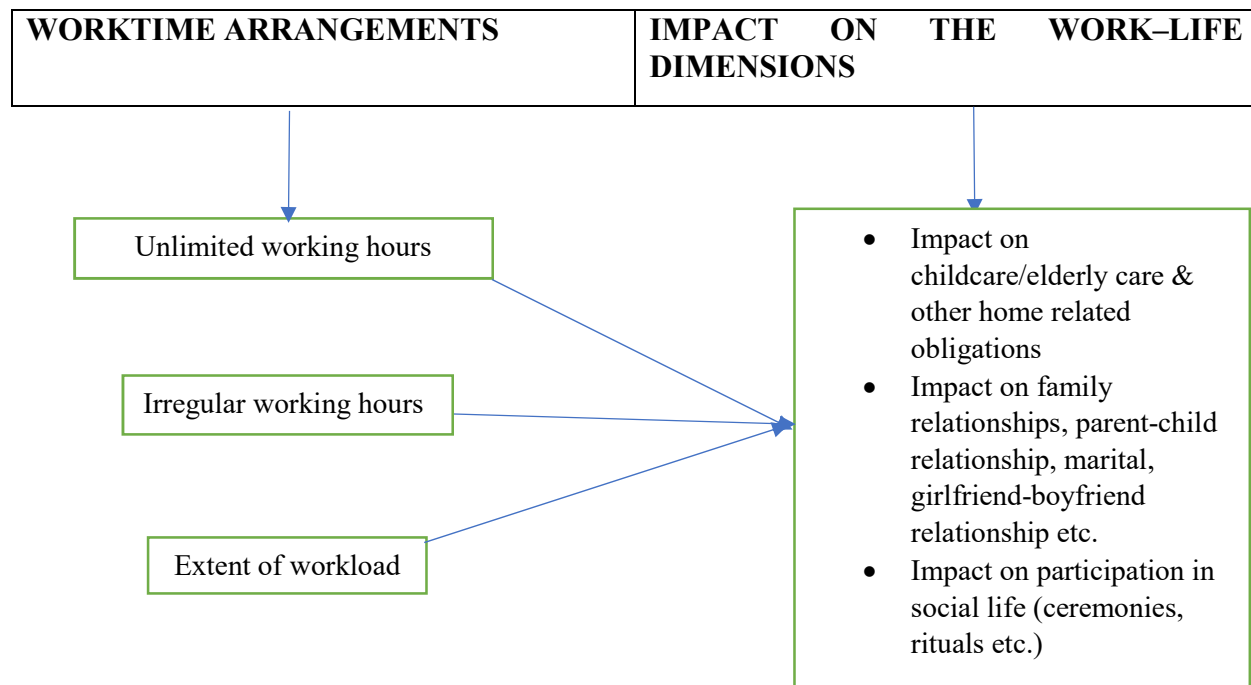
| WORKTIME ARRANGEMENTS | IMPACT ON THE WORK–LIFE DIMENSIONS |
|---|---|

Unlimited working hours

Irregular working hours

Extent of workload

- Impact on childcare/elderly care & other home related obligations
- Impact on family relationships, parent-child relationship, marital, girlfriend-boyfriend relationship etc.
- Impact on participation in social life (ceremonies, rituals etc.)